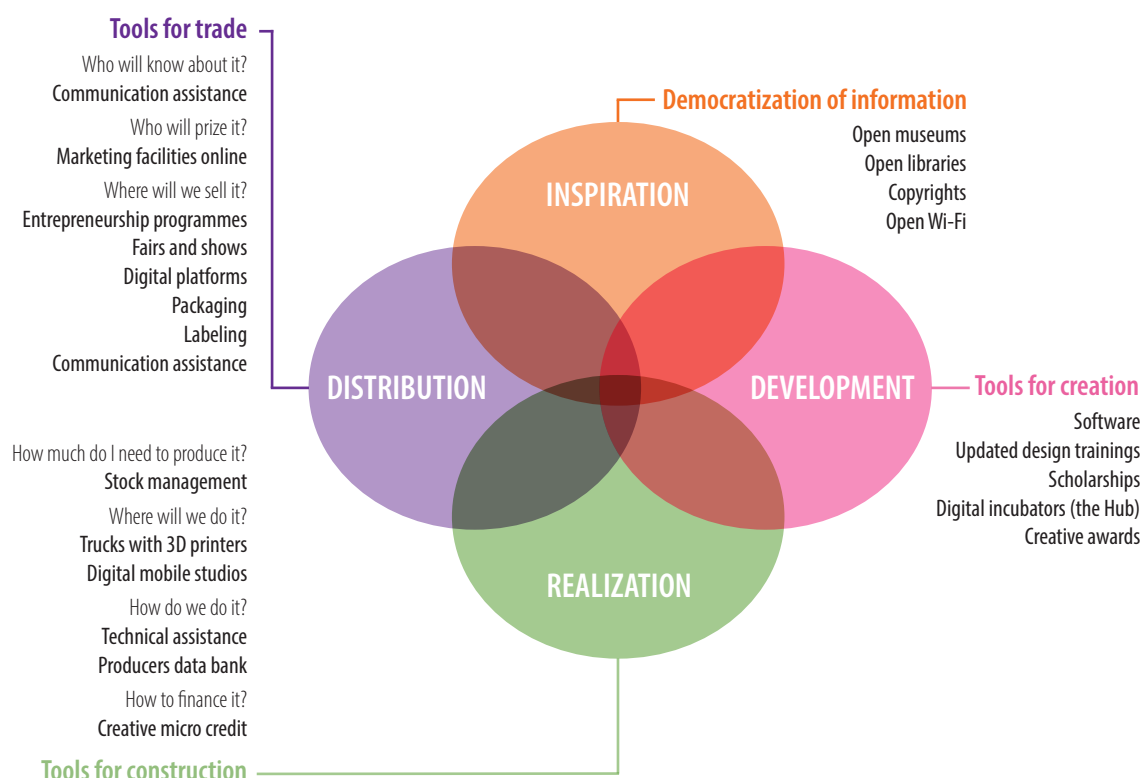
Tools for trade
Who will know about it?
Communication assistance
Who will prize it?
Marketing facilities online
Where will we sell it?
Entrepreneurship programmes
Fairs and shows
Digital platforms
Packaging
Labeling
Communication assistance

Democratization of information
Open museums
Open libraries
Copyrights
Open Wi-Fi

INSPIRATION
DISTRIBUTION
DEVELOPMENT
REALIZATION

Tools for creation
Software
Updated design trainings
Scholarships
Digital incubators (the Hub)
Creative awards

How much do I need to produce it?
Stock management
Where will we do it?
Trucks with 3D printers
Digital mobile studios
How do we do it?
Technical assistance
Producers data bank
How to finance it?
Creative micro credit

Tools for construction